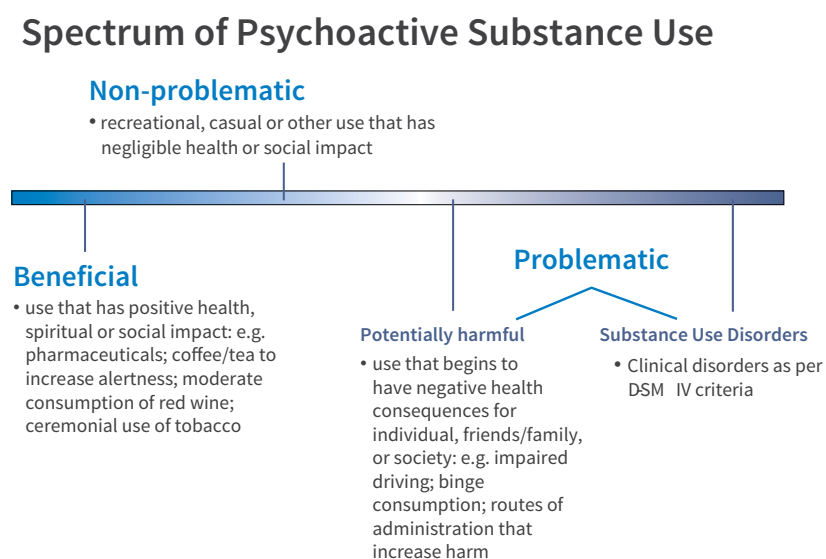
Spectrum of Psychoactive Substance Use

Non-problematic

• recreational, casual or other use that has negligible health or social impact

Beneficial

• use that has positive health, spiritual or social impact: e.g. pharmaceuticals; coffee/tea to increase alertness; moderate consumption of red wine; ceremonial use of tobacco

Problematic

Potentially harmful

• use that begins to have negative health consequences for individual, friends/family, or society: e.g. impaired driving; binge consumption; routes of administration that increase harm

Substance Use Disorders

• Clinical disorders as per DSM IV criteria